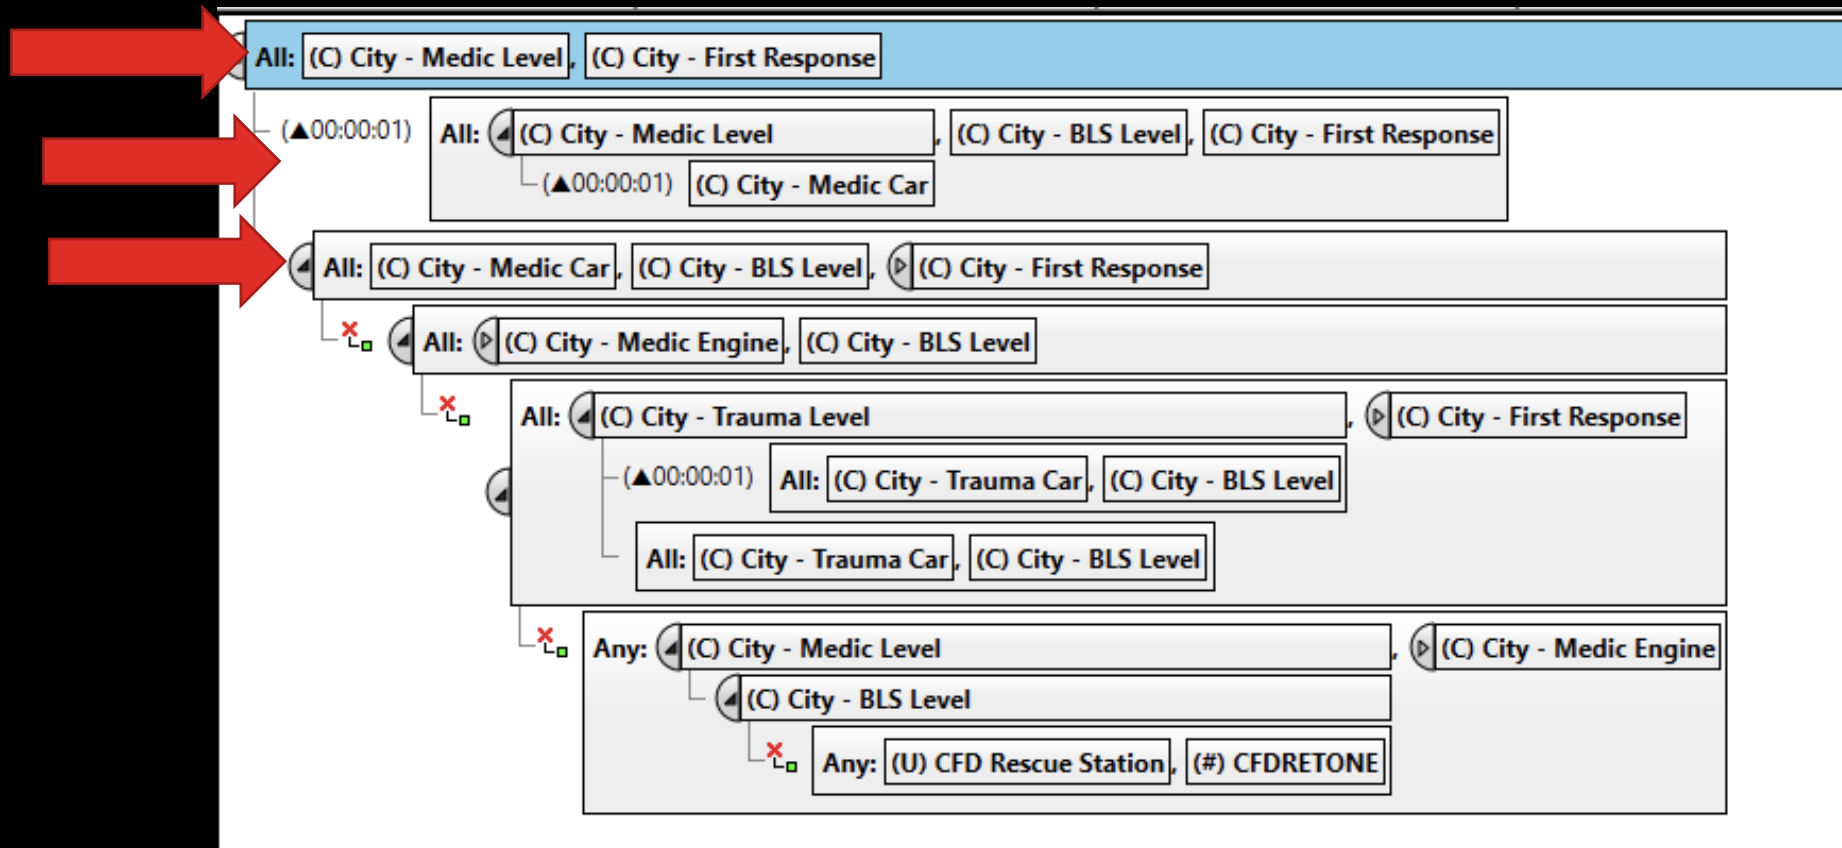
All: (C) City - Medic Level, (C) City - First Response

(▲00:00:01) All: (C) City - Medic Level, (C) City - BLS Level, (C) City - First Response

(▲00:00:01) (C) City - Medic Car

All: (C) City - Medic Car, (C) City - BLS Level, (C) City - First Response

All: (C) City - Medic Engine, (C) City - BLS Level

All: (C) City - Trauma Level, (C) City - First Response

(▲00:00:01) All: (C) City - Trauma Car, (C) City - BLS Level

All: (C) City - Trauma Car, (C) City - BLS Level

Any: (C) City - Medic Level, (C) City - Medic Engine

(C) City - BLS Level

Any: (U) CFD Rescue Station, (#) CFDRETONE